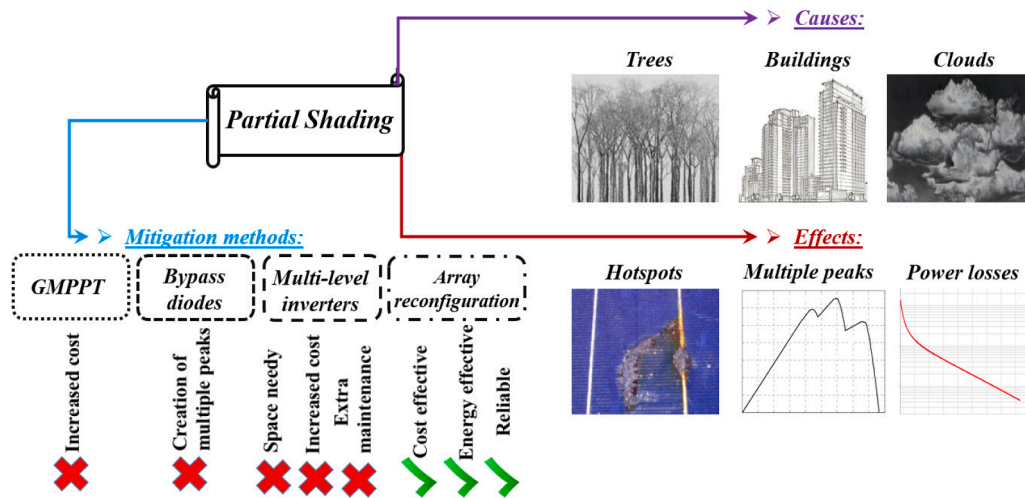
Partial Shading

Causes:

Trees

Buildings

Clouds

Effects:

Hotspots

Multiple peaks

Power losses

Mitigation methods:

GMPPT

Bypass diodes

Multi-level inverters

Array reconfiguration

Increased cost

Creation of multiple peaks

Space needy

Increased cost

Extra maintenance

Cost effective

Energy effective

Reliable